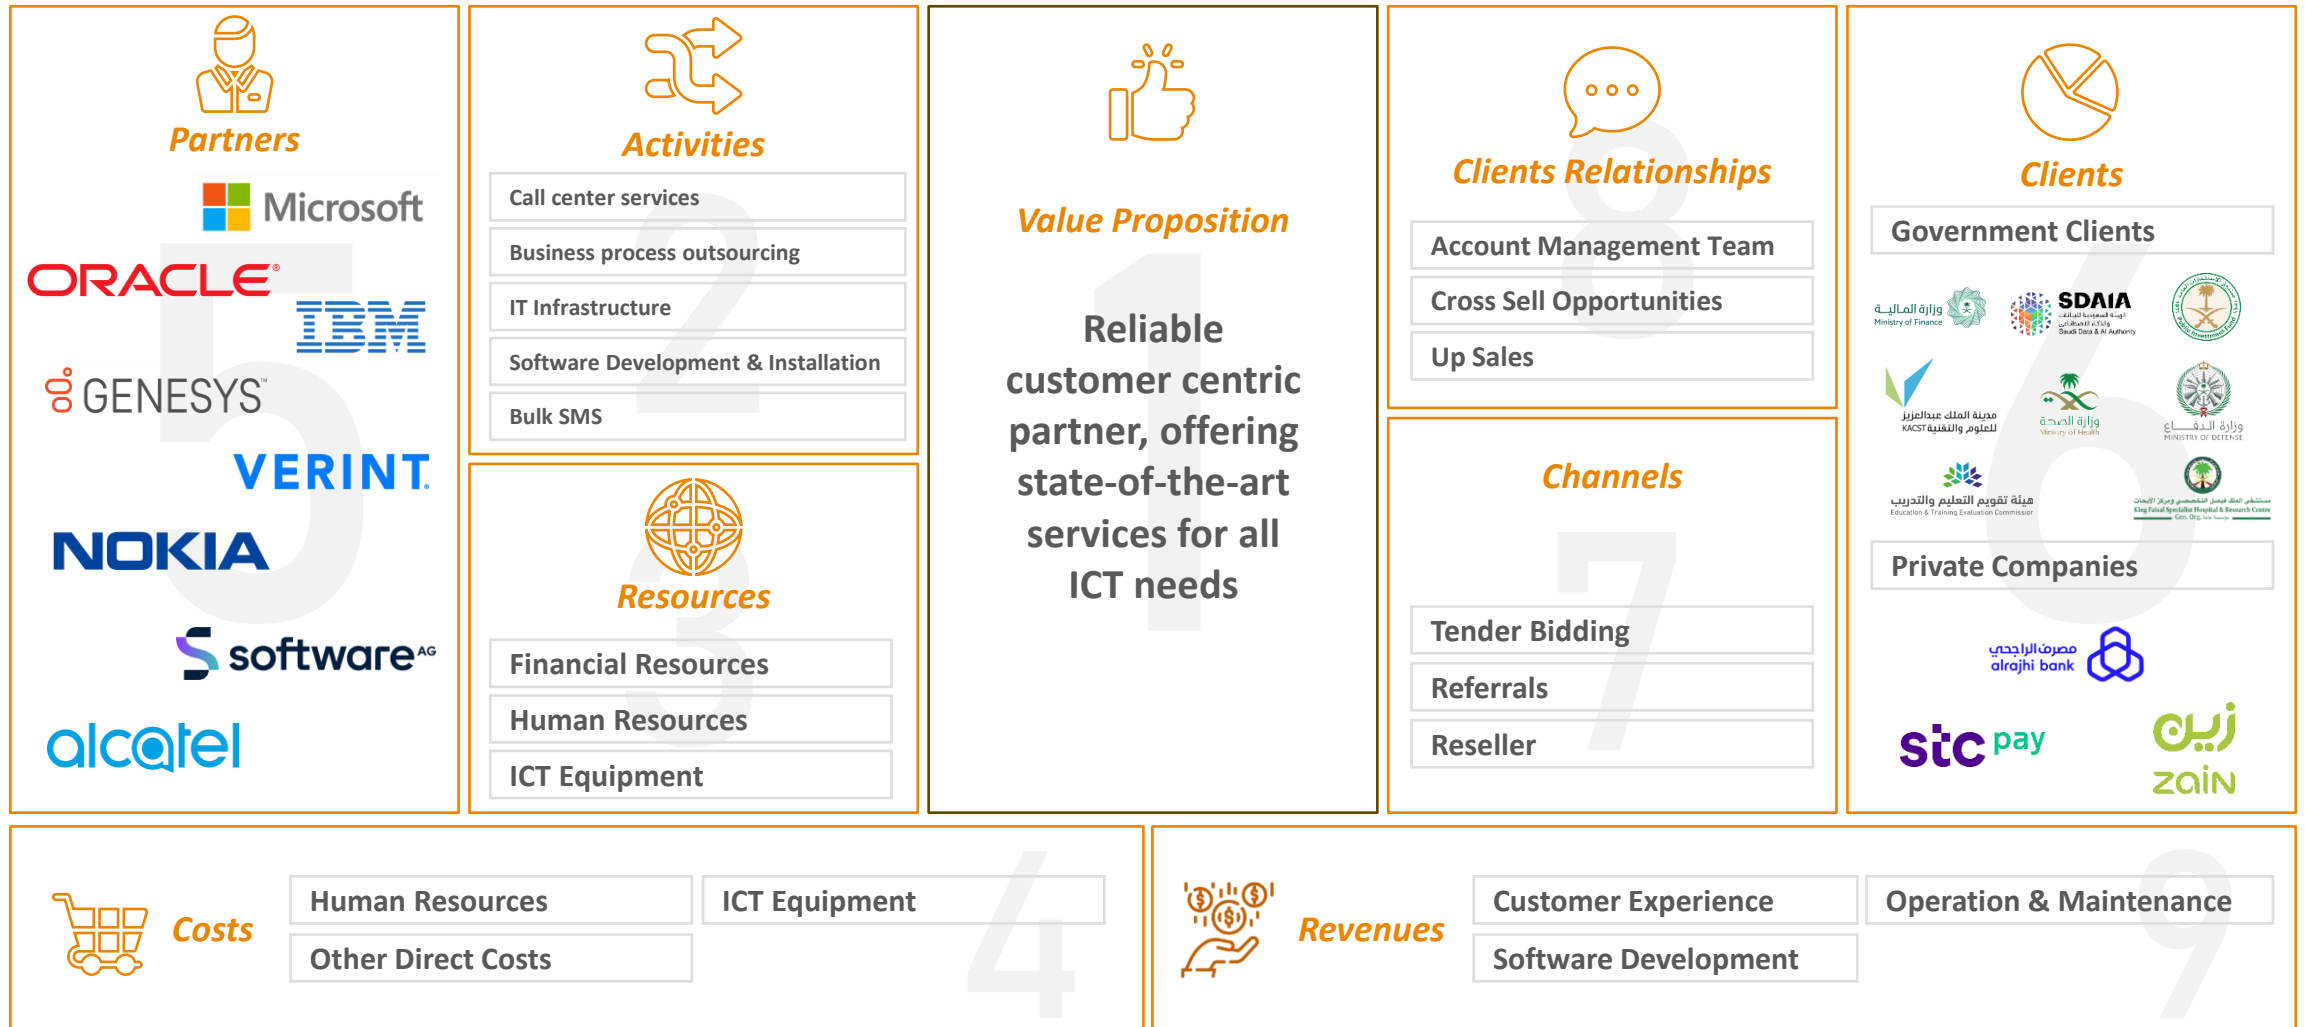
Partners

Microsoft
ORACLE
IBM
GENESYS
VERINT
NOKIA
software AG
alcatel

Activities

Call center services
Business process outsourcing
IT Infrastructure
Software Development & Installation
Bulk SMS

Resources

Financial Resources
Human Resources
ICT Equipment

Value Proposition

Reliable customer centric partner, offering state-of-the-art services for all ICT needs

Clients Relationships

Account Management Team
Cross Sell Opportunities
Up Sales

Channels

Tender Bidding
Referrals
Reseller

Clients

Government Clients

وزارة المالية Ministry of Finance
SDAIA
مدينة الملك عبدالعزيز للعلوم والتقنية KACST
وزارة الصحة Ministry of Health
وزارة الدفاع MINISTRY OF DEFENSE
هيئة تقويم التعليم والتدريب Education & Training Evaluation Commission

Private Companies

مصرف الراجحي alrajhi bank
stc pay
زين zain

Costs

Human Resources
ICT Equipment
Other Direct Costs

Revenues

Customer Experience
Operation & Maintenance
Software Development